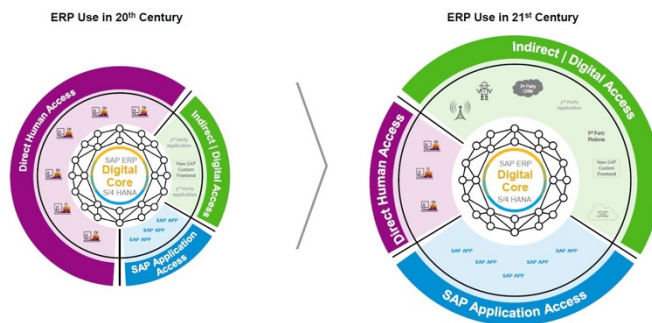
ERP Use in 20$^{th}$ Century

Direct Human Access

Indirect | Digital Access

3$^{rd}$ Party Application

Non-SAP Custom Frontend

3$^{rd}$ Party Application

SAP ERP
Digital Core
S/4 HANA

SAP APP
SAP APP
SAP APP

SAP Application Access

ERP Use in 21$^{st}$ Century

Indirect | Digital Access

3$^{rd}$ Party Data

3$^{rd}$ Party Application

3$^{rd}$ Party Platform

Non-SAP Custom Frontend

Direct Human Access

SAP ERP
Digital Core
S/4 HANA

SAP APP
SAP APP
SAP APP
SAP APP
SAP APP
SAP APP

SAP Application Access